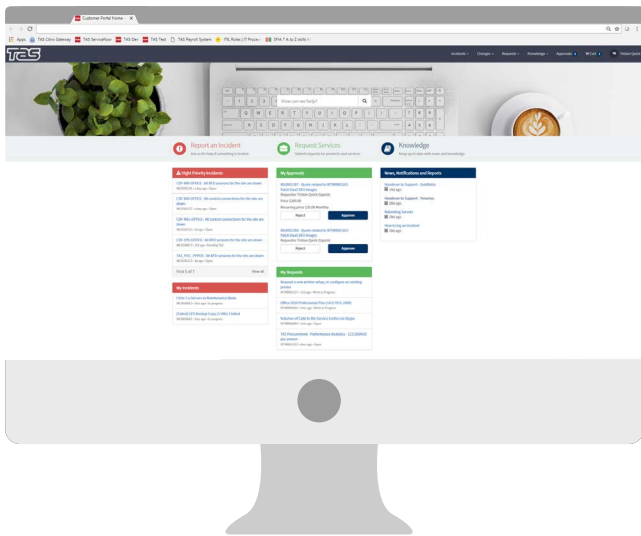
Customer Portal Home

Apps TAS Citrix Gateway TAS ServiceNow TAS Dev TAS Test TAS Payroll System ITIL Roles | IT Proce... IPA ?

TAS

Incidents Changes Requests Knowledge Approvals My Cart

How can we help?

Report an Incident
Ask us for help if something is broken

Request Services
Submit requests for products and services

Knowledge
Keep up to date with news and knowledge

High Priority Incidents

CDR-IMB-OFFICE - All BITS sessions for the site are down

CDR-IMB-OFFICE - All control connections for the site are down

CDR-IMB-OFFICE - All control connections for the site are down

CDR-IMB-OFFICE - All control connections for the site are down

CDR-SPH-OFFICE - All BITS sessions for the site are down

TAS_PDC_PPROD - All BITS sessions for the site are down

First 5 of 7

View all

My Incidents

Citrix 3.x Servers to Maintenance Mode

[Tubro2] GFS Backup Copy 2 (PAC) Failed

My Approvals

Reject

Approve

Reject

Approve

My Requests

News, Notifications and Reports

Handover to Support - Certificates

Handover to Support - Tenancies

Onboarding Servers

Resolving an Incident